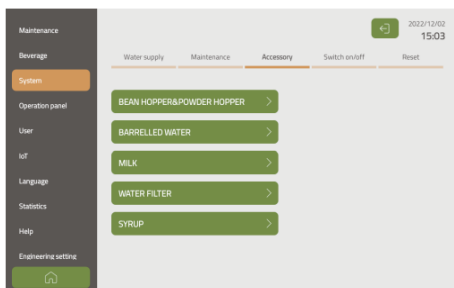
Maintenance
Beverage
System
Operation panel
User
IoT
Language
Statistics
Help
Engineering setting

2022/12/02
15:03

Water supply
Maintenance
Accessory
Switch on/off
Reset

BEAN HOPPER&POWDER HOPPER
BARRELLED WATER
MILK
WATER FILTER
SYRUP